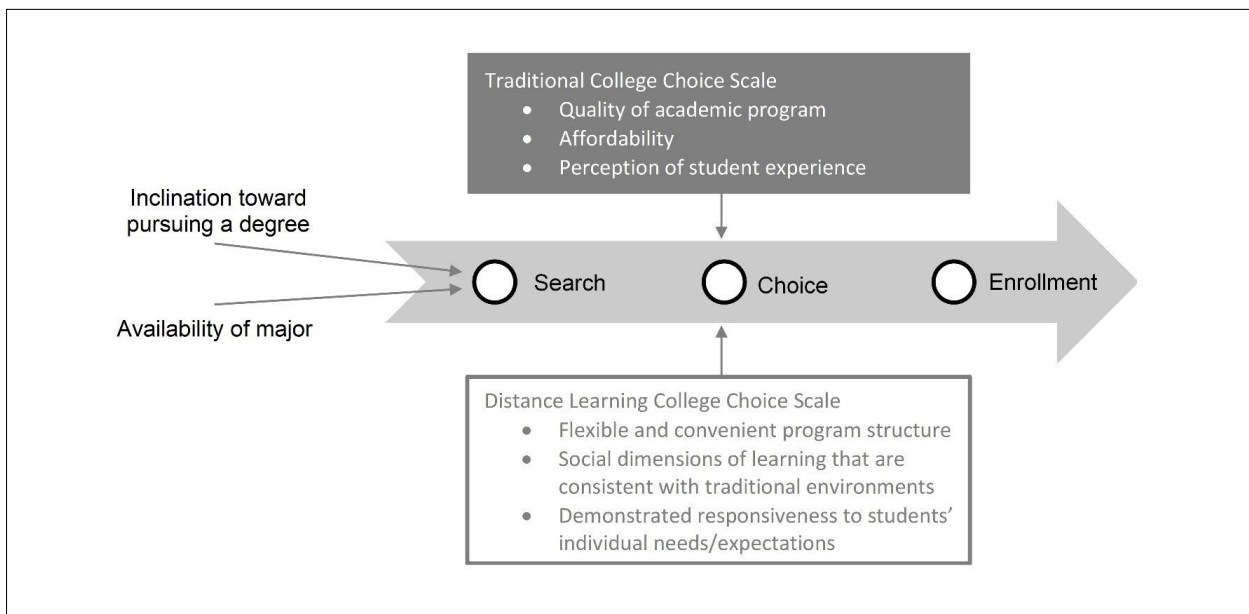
Traditional College Choice Scale
• Quality of academic program
• Affordability
• Perception of student experience

Inclination toward pursuing a degree

Availability of major

Search

Choice

Enrollment

Distance Learning College Choice Scale
• Flexible and convenient program structure
• Social dimensions of learning that are consistent with traditional environments
• Demonstrated responsiveness to students' individual needs/expectations